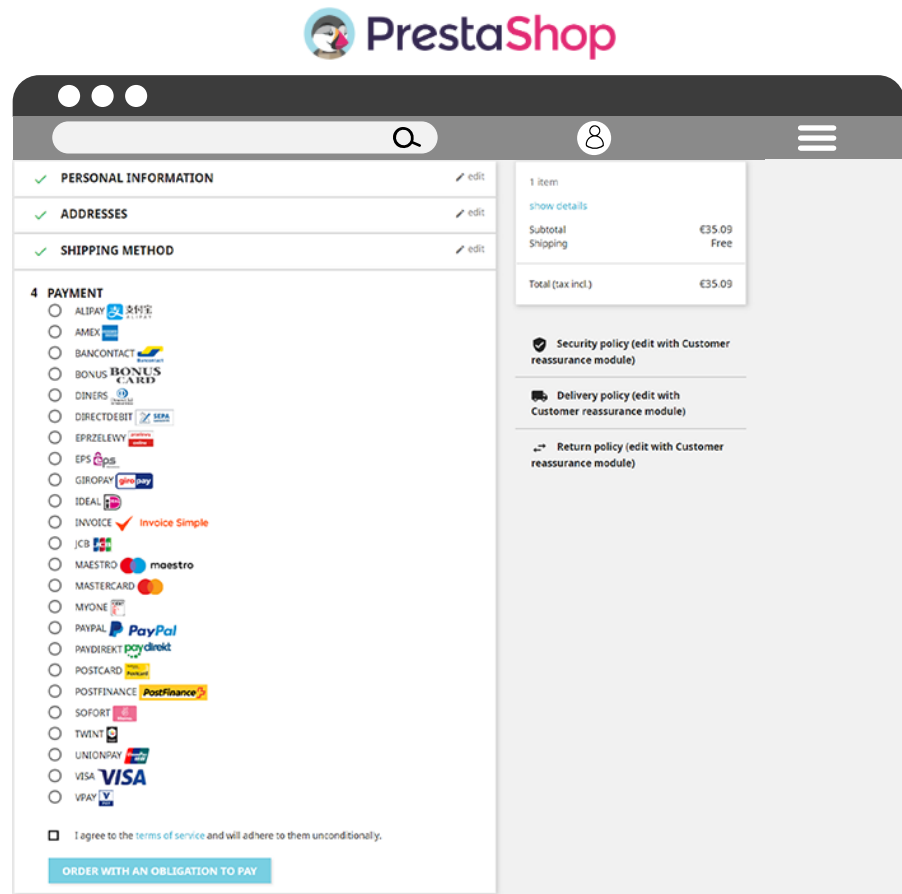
PrestaShop

PERSONAL INFORMATION
edit

ADDRESSES
edit

SHIPPING METHOD
edit

4 PAYMENT

ALIPAY 支付宝 ALIPAY
AMEX
BANCONTACT
BONUS BONUS CARD
DINERS
DIRECTDEBIT SEPA
EPRZELEWY
EPS eps
GIROPAY giropay
IDEAL
INVOICE Invoice Simple
JCB
MAESTRO maestro
MASTERCARD
MYONE
PAYPAL PayPal
PAYDIREKT paydirekt
POSTCARD
POSTFINANCE PostFinance
SOFORT
TWINT
UNIONPAY
VISA VISA
VPAY

I agree to the terms of service and will adhere to them unconditionally.

ORDER WITH AN OBLIGATION TO PAY

1 item
show details
Subtotal €35.09
Shipping Free
Total (tax incl.) €35.09

Security policy (edit with Customer reassurance module)

Delivery policy (edit with Customer reassurance module)

Return policy (edit with Customer reassurance module)